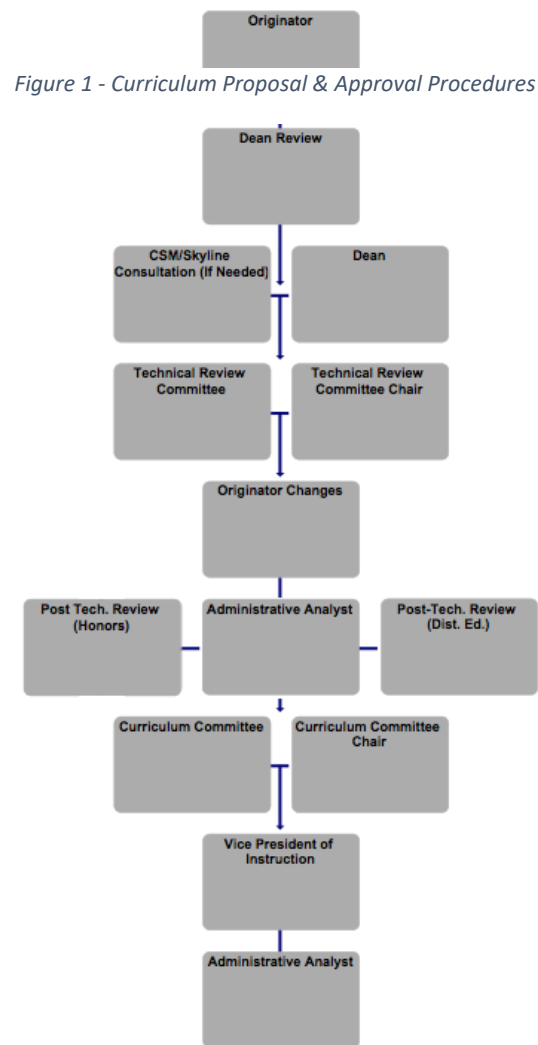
Originator

Figure 1 - Curriculum Proposal & Approval Procedures

Dean Review

CSM/Skyline Consultation (If Needed)

Dean

Technical Review Committee

Technical Review Committee Chair

Originator Changes

Post Tech. Review (Honors)

Administrative Analyst

Post-Tech. Review (Dist. Ed.)

Curriculum Committee

Curriculum Committee Chair

Vice President of Instruction

Administrative Analyst